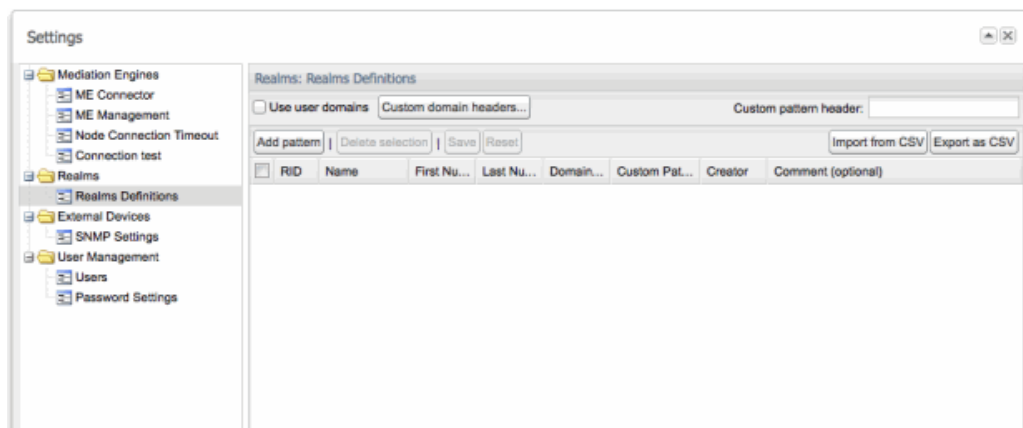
Settings

Mediation Engines
ME Connector
ME Management
Node Connection Timeout
Connection test
Realms
Realms Definitions
External Devices
SNMP Settings
User Management
Users
Password Settings

Realms: Realms Definitions

Use user domains | Custom domain headers... | Custom pattern header:

Add pattern | Delete selection | Save | Reset | Import from CSV | Export as CSV

| | RID | Name | First Nu... | Last Nu... | Domain... | Custom Pat... | Creator | Comment (optional) |
|---|---|---|---|---|---|---|---|---|